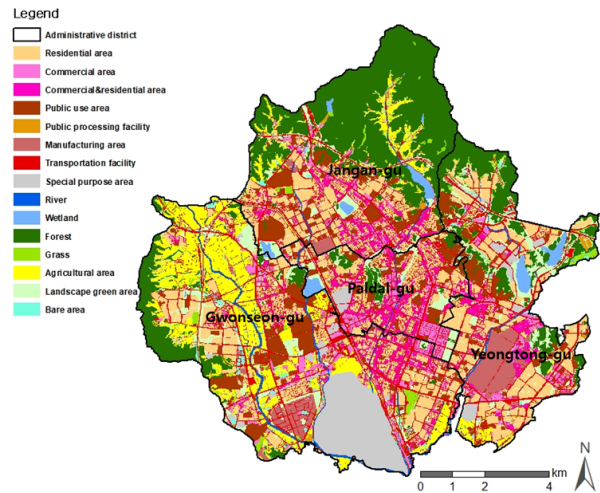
Legend
Administrative district
Residential area
Commercial area
Commercial&residential area
Public use area
Public processing facility
Manufacturing area
Transportation facility
Special purpose area
River
Wetland
Forest
Grass
Agricultural area
Landscape green area
Bare area

Jangan-gu
Paldal-gu
Gwonseon-gu
Yeongtong-gu

N
km
0 1 2 4